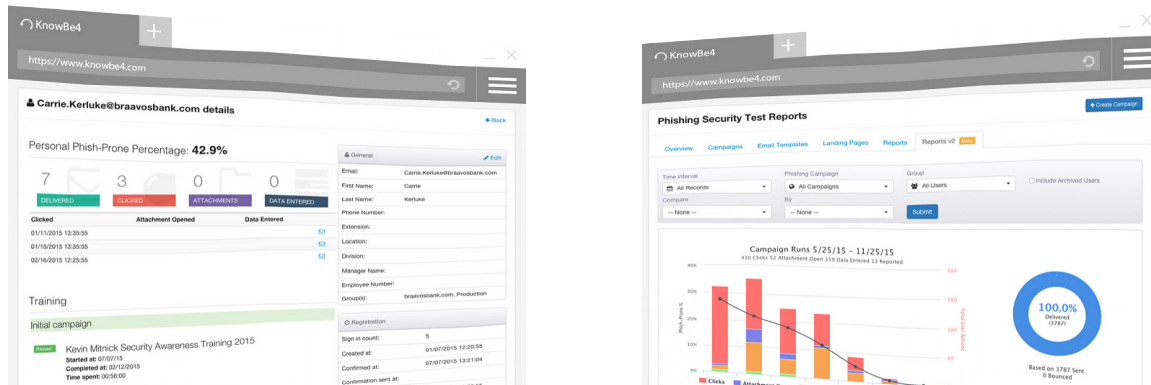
KnowBe4

https://www.knowbe4.com

Carrie.Kerluke@braavosbank.com details

Back

Personal Phish-Prone Percentage: 42.9%

| 7 | 3 | 0 | 0 |
|---|---|---|---|
| DELIVERED | CLICKED | ATTACHMENTS | DATA ENTERED |

| Clicked | Attachment Opened | Data Entered |
|---|---|---|
| 01/11/2015 13:35:55 | | |
| 01/15/2015 13:35:55 | | |
| 02/16/2015 12:25:55 | | |

General

Edit

Email: Carrie.Kerluke@braavosbank.com
First Name: Carrie
Last Name: Kerluke
Phone Number:
Extension:
Location:
Division:
Manager Name:
Employee Number:
Group(s): braavosbank.com, Production

Training

Initial campaign

Passed
Kevin Mitnick Security Awareness Training 2015
Started at: 07/07/15
Completed at: 02/12/2015
Time spent: 00:56:00

Registration

Sign in count: 5
Created at: 01/07/2015 12:20:55
Confirmed at: 07/07/2015 13:21:04
Confirmation sent at:

KnowBe4

https://www.knowbe4.com

Create Campaign

Phishing Security Test Reports

Overview Campaigns Email Templates Landing Pages Reports Reports v2 Beta

Time interval
All Records
Phishing Campaign
All Campaigns
Group
All Users
Include Archived Users
Compare
-- None --
By
-- None --
Submit

Campaign Runs 5/25/15 - 11/25/15
410 Clicks 52 Attachment Open 159 Data Entered 13 Reported

40%
Phish-Prone %
200
150
Total User Actions

100.0%
Delivered
(3787)

Based on 3787 Sent
0 Bounced

Clicks Attachment